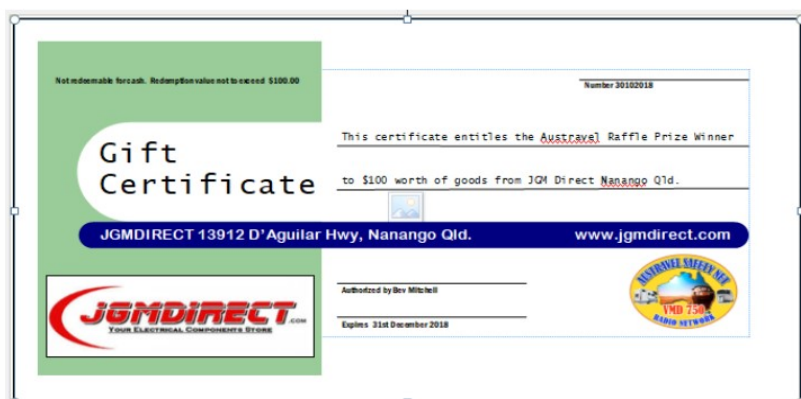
Not redeemable for cash. Redemption value not to exceed $100.00

Number 30102018

Gift Certificate

This certificate entitles the Austravel Raffle Prize Winner

to $100 worth of goods from JGM Direct Nanango Qld.

JGMDIRECT 13912 D'Aguilar Hwy, Nanango Qld.

www.jgmdirect.com

JGMDIRECT.com
YOUR ELECTRICAL COMPONENTS STORE

Authorized by Bev Mitchell

Expires 31st December 2018

AUSTRAVEL SAFETY NET
VMD 750
RADIO NETWORK